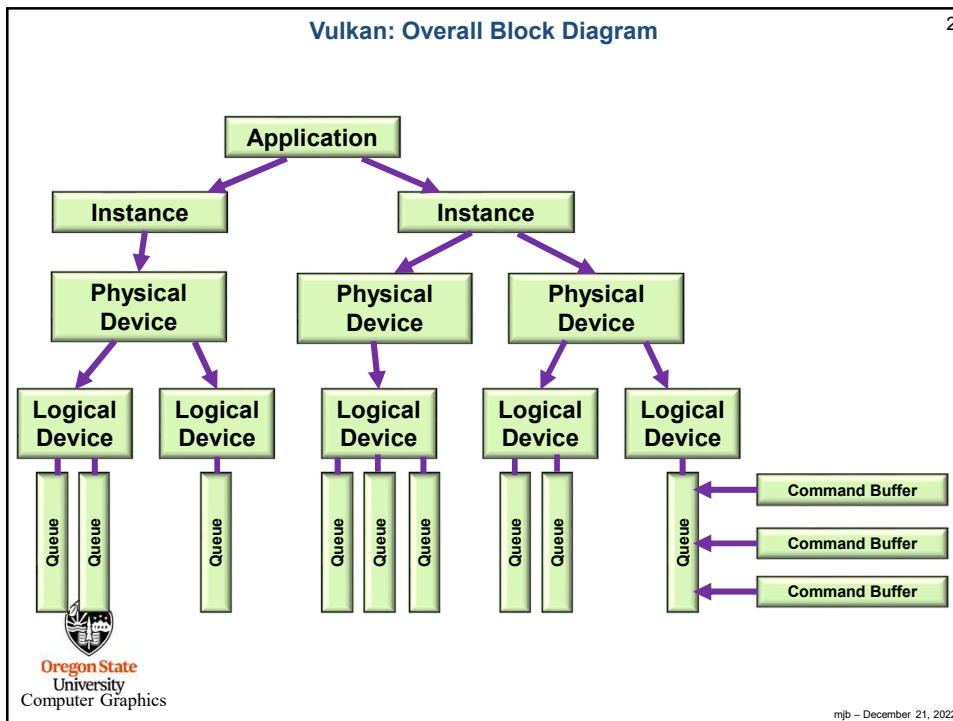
Vulkan: Overall Block Diagram

2

Application

Instance

Instance

Physical Device

Physical Device

Physical Device

Logical Device

Logical Device

Logical Device

Logical Device

Logical Device

Queue

Queue

Queue

Queue

Queue

Queue

Queue

Queue

Queue

Command Buffer

Command Buffer

Command Buffer

Oregon State University Computer Graphics

mjb – December 21, 202